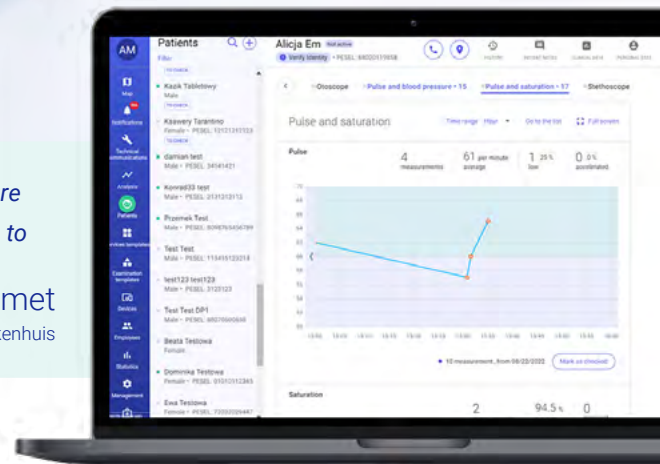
re
to
met
kenhuis

AM
Map
Notifications
Technical communications
Analysis
Patients
Devices templates
Examination templates
Devices
Employees
Statistics
Management

Patients
Filter
Kazik Tabletowy
Male
Ksawery Tarantino
Female • PESEL: 12121312123
damian test
Male • PESEL: 34141421
Konrad33 test
Male • PESEL: 2131213113
Przemek Test
Male • PESEL: 80987654567899
Test Test
Male • PESEL: 113451123214
test123 test123
Male • PESEL: 3123123
Test Test DP1
Male • PESEL: 88070000000
Beata Testowa
Female
Dominika Testowa
Female • PESEL: 01012112365
Ewa Testowa
Female • PESEL: 72032229447

Alicja Em
Verify identity • PESEL: 68020319858
History
Patient notes
Clinical data
Personal data

Otoscope
Pulse and blood pressure • 15
Pulse and saturation • 17
Stethoscope

Pulse and saturation
Time range: Hour
Go to the list
Full screen

Pulse
4 measurements
61 per minute average
1 25% low
0 0% accelerated

10 measurement, from 08/22/2022
Mark as checked

Saturation
2
94.5 %
0